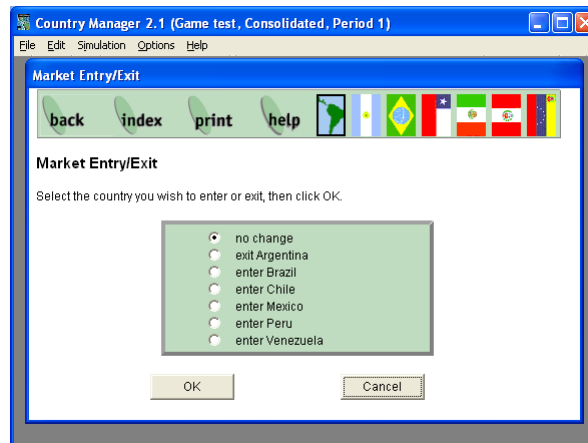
Country Manager 2.1 (Game test, Consolidated, Period 1)

File Edit Simulation Options Help

Market Entry/Exit

back index print help

Market Entry/Exit

Select the country you wish to enter or exit, then click OK.

no change
exit Argentina
enter Brazil
enter Chile
enter Mexico
enter Peru
enter Venezuela

OK Cancel